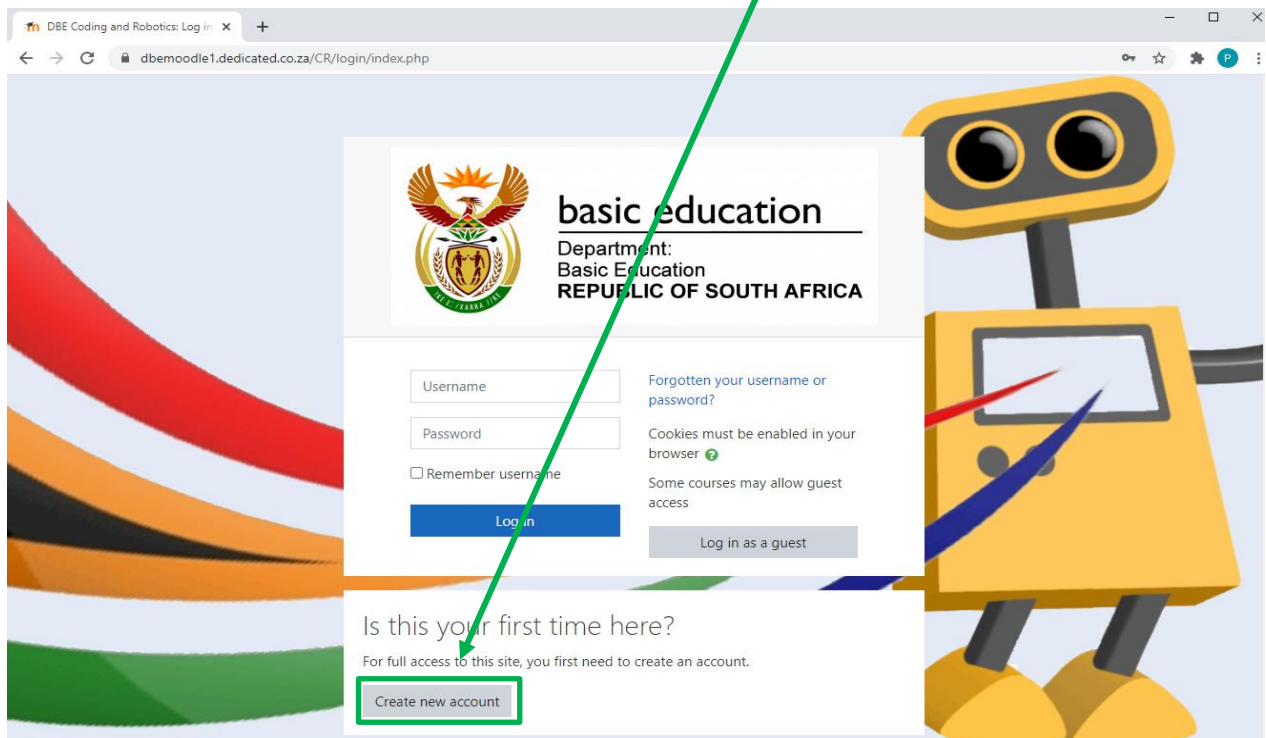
DBE Coding and Robotics: Log in ×
+
dbemoodle1.dedicated.co.za/CR/login/index.php

basic education
Department:
Basic Education
REPUBLIC OF SOUTH AFRICA

Username
Password
Remember username
Log in

Forgotten your username or password?
Cookies must be enabled in your browser
Some courses may allow guest access
Log in as a guest

Is this your first time here?
For full access to this site, you first need to create an account.
Create new account